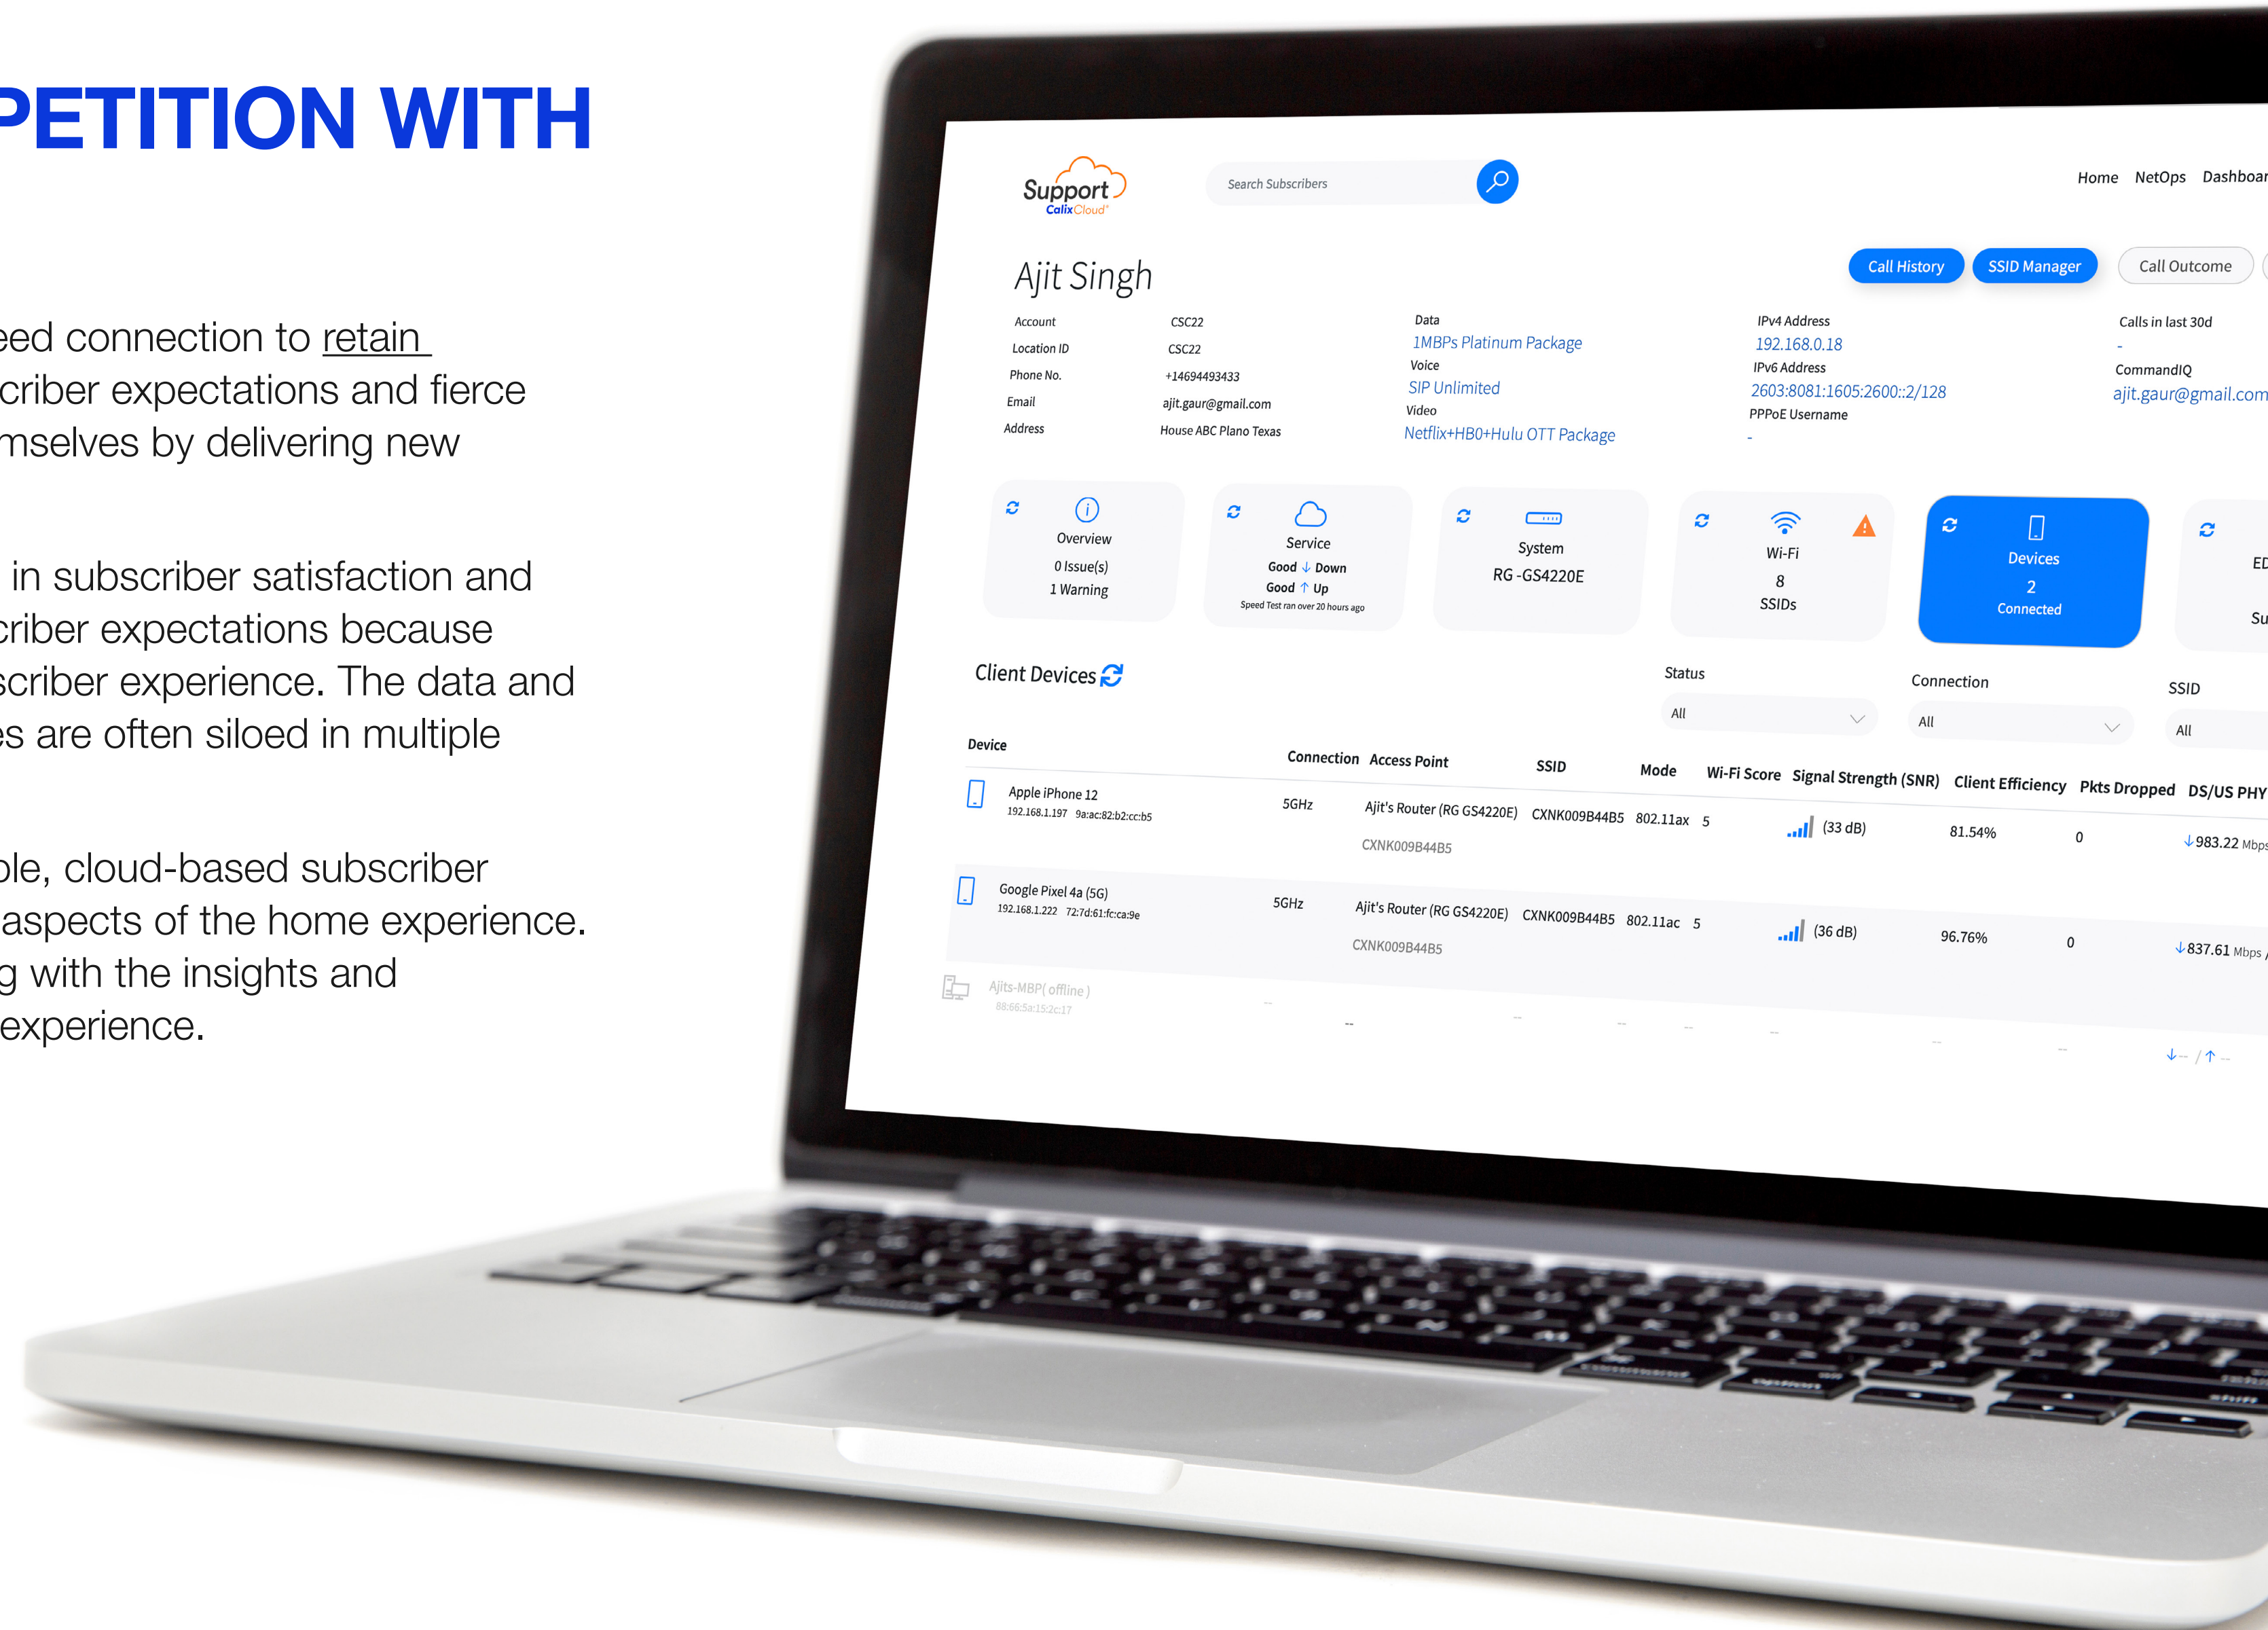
PETITION WITH

eed connection to retain cribber expectations and fierce mselves by delivering new

in subscriber satisfaction and criber expectations because scriber experience. The data and es are often siloed in multiple

ple, cloud-based subscriber aspects of the home experience. g with the insights and experience.

Support
Calix Cloud

Search Subscribers

Home NetOps Dashboar

Ajit Singh

Call History SSID Manager Call Outcome

Account CSC22
Location ID CSC22
Phone No. +14694493433
Email ajit.gaur@gmail.com
Address House ABC Plano Texas

Data
1MBPs Platinum Package
Voice
SIP Unlimited
Video
Netflix+HB0+Hulu OTT Package

IPv4 Address
192.168.0.18
IPv6 Address
2603:8081:1605:2600::2/128
PPPoE Username
-

Calls in last 30d
-
CommandIQ
ajit.gaur@gmail.com

Overview
0 Issue(s)
1 Warning

Service
Good ↓ Down
Good ↑ Up
Speed Test ran over 20 hours ago

System
RG -GS4220E

Wi-Fi
8
SSIDs

Devices
2
Connected

ED
Su

Client Devices

Status
All

Connection
All

SSID
All

| Device | Connection | Access Point | SSID | Mode | Wi-Fi Score | Signal Strength (SNR) | Client Efficiency | Pkts Dropped | DS/US PHY |
|---|---|---|---|---|---|---|---|---|---|
| Apple iPhone 12 192.168.1.197 9a:ac:82:b2:cc:b5 | 5GHz | Ajit's Router (RG GS4220E) CXNK009B44B5 | CXNK009B44B5 | 802.11ax | 5 | (33 dB) | 81.54% | 0 | ↓983.22 Mbps |
| Google Pixel 4a (5G) 192.168.1.222 72:7d:61:fc:ca:9e | 5GHz | Ajit's Router (RG GS4220E) CXNK009B44B5 | CXNK009B44B5 | 802.11ac | 5 | (36 dB) | 96.76% | 0 | ↓837.61 Mbps |
| Ajits-MBP( offline ) 88:66:5a:15:2c:17 | -- | -- | -- | -- | -- | -- | -- | -- | ↓-- / ↑ -- |